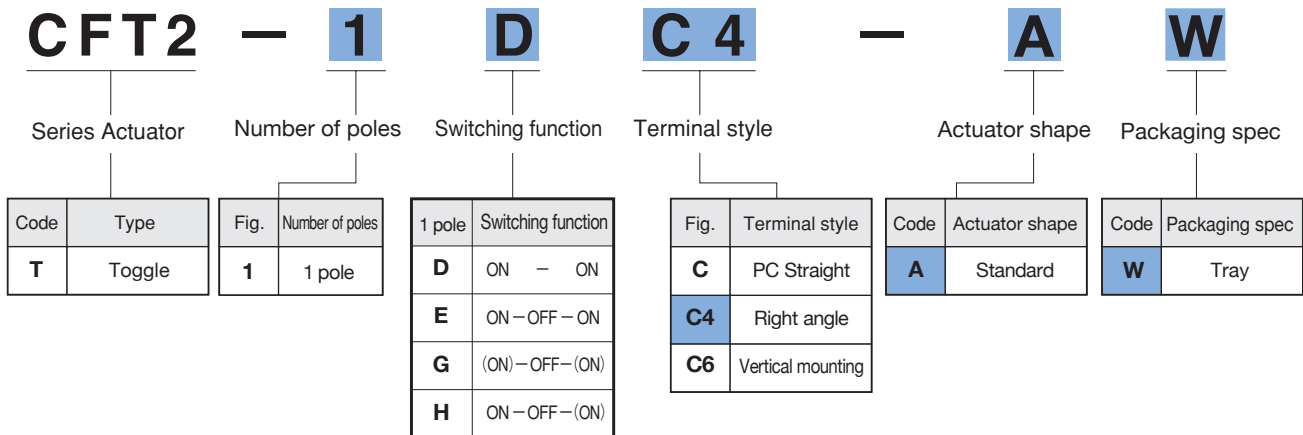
CFT2 — 1 D C4 — A W

Series Actuator

Number of poles

Switching function

Terminal style

Actuator shape

Packaging spec

| Code | Type |
|---|---|
| T | Toggle |

| Fig. | Number of poles |
|---|---|
| 1 | 1 pole |

| 1 pole | Switching function |
|---|---|
| D | ON — ON |
| E | ON — OFF — ON |
| G | (ON) — OFF — (ON) |
| H | ON — OFF — (ON) |

| Fig. | Terminal style |
|---|---|
| C | PC Straight |
| C4 | Right angle |
| C6 | Vertical mounting |

| Code | Actuator shape |
|---|---|
| A | Standard |

| Code | Packaging spec |
|---|---|
| W | Tray |